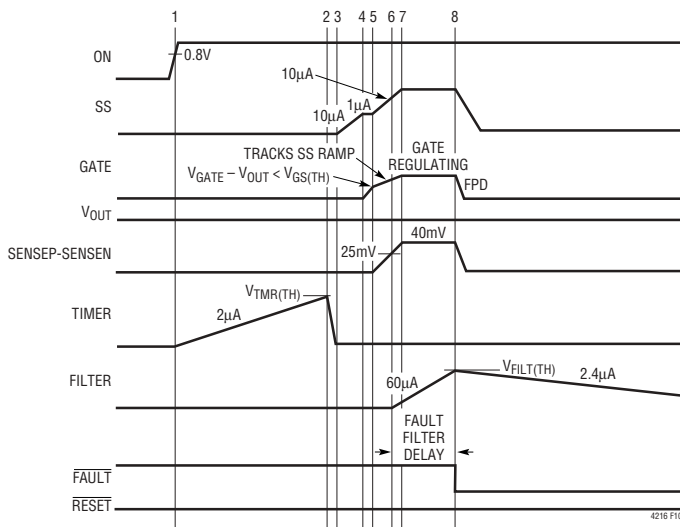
1 2 3 4 5 6 7 8

ON

0.8V

SS

10μA

10μA

1μA

GATE

TRACKS SS RAMP

GATE REGULATING

$V_{GATE} – V_{OUT} < V_{GS(TH)}$

FPD

$V_{OUT}$

SENSEP-SENSEN

25mV

40mV

TIMER

$V_{TMR(TH)}$

2μA

FILTER

$V_{FILT(TH)}$

2.4μA

60μA

FAULT FILTER DELAY

$\overline{FAULT}$

$\overline{RESET}$

4216 F10